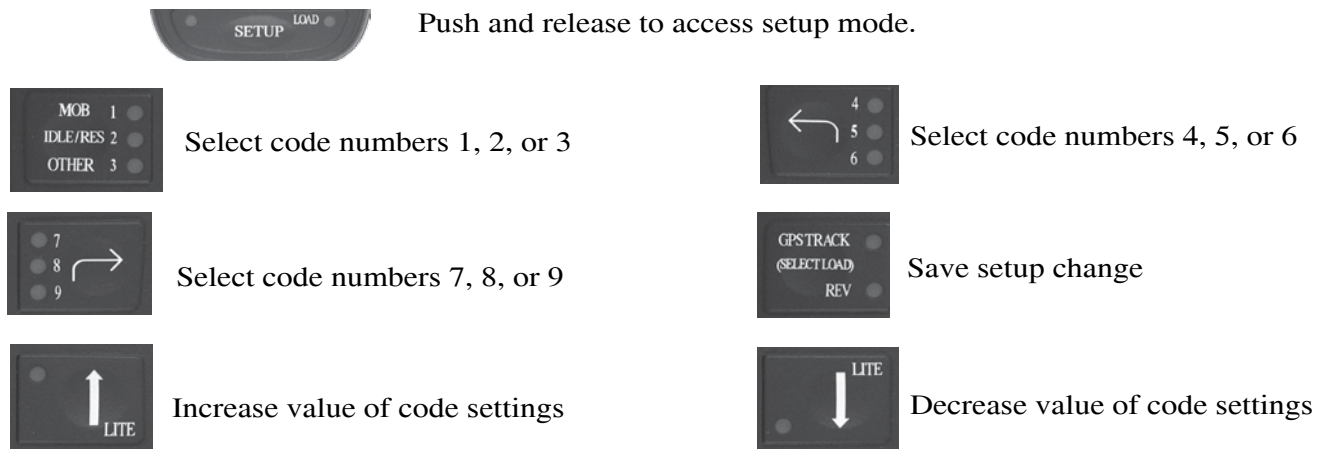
SETUP LOAD

Push and release to access setup mode.

MOB 1
IDLE/RES 2
OTHER 3

Select code numbers 1, 2, or 3

4
5
6

Select code numbers 4, 5, or 6

7
8
9

Select code numbers 7, 8, or 9

GPS TRACK
(SELECT LOAD)
REV

Save setup change

LITE

Increase value of code settings

LITE

Decrease value of code settings